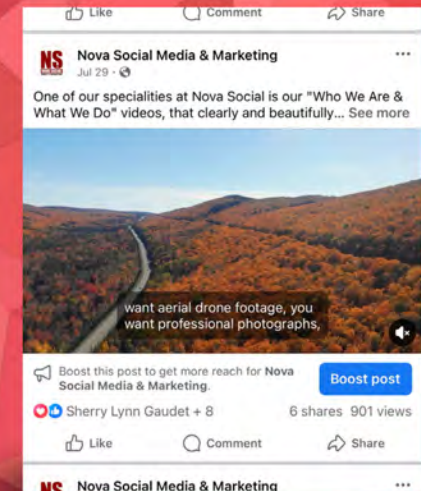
Like Comment Share

NS

Nova Social Media & Marketing
Jul 29 ·

...

One of our specialities at Nova Social is our "Who We Are & What We Do" videos, that clearly and beautifully... See more

want aerial drone footage, you want professional photographs,

Boost this post to get more reach for Nova Social Media & Marketing.

Boost post

Sherry Lynn Gaudet + 8

6 shares 901 views

Like Comment Share

NS

Nova Social Media & Marketing

...